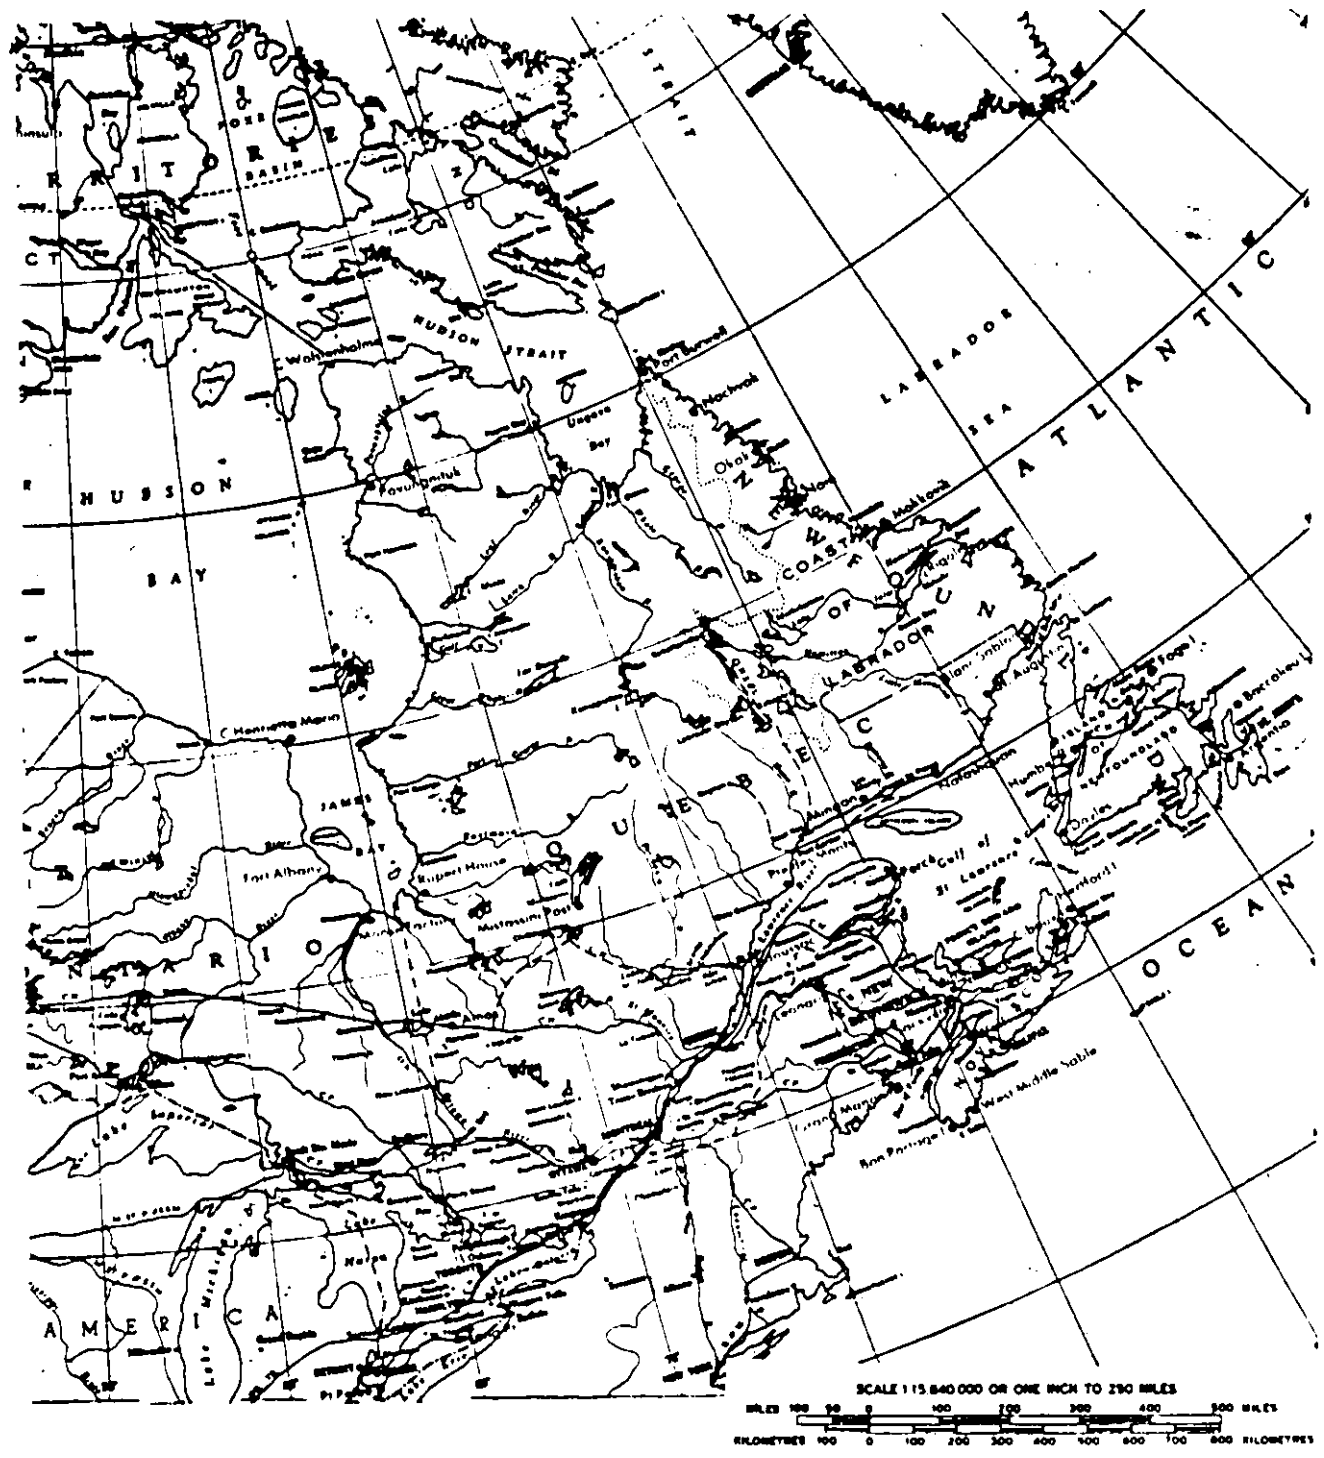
RRITORIES
FOXE BASIN
HUDSON STRAIT
Wolstenholme
Port Burwell
Nachvak
Ungava Bay
LABRADOR
SEA
ATLANTIC
HUDSON
Povungnituk
Okak
NEWFOUNDLAND
COAST OF LABRADOR
BAY
C Henrietta Maria
JAMES BAY
Fort Albany
Rupert House
Mistassini Post
QUEBEC
ONTARIO
Gulf of St Lawrence
OCEAN
Mingan
Natashquan
St Augustine
Humber
Orales
West Middle Sable
Bon Portage I
Lake Superior
Sault Ste Marie
Lake Michigan
Lake Huron
Lake Erie
AMERICA
Ottawa
Pt Pelee
SCALE 1:15,840,000 OR ONE INCH TO 250 MILES
MILES 100 50 0 100 200 300 400 500 MILES
KILOMETRES 100 0 100 200 300 400 500 600 700 800 KILOMETRES